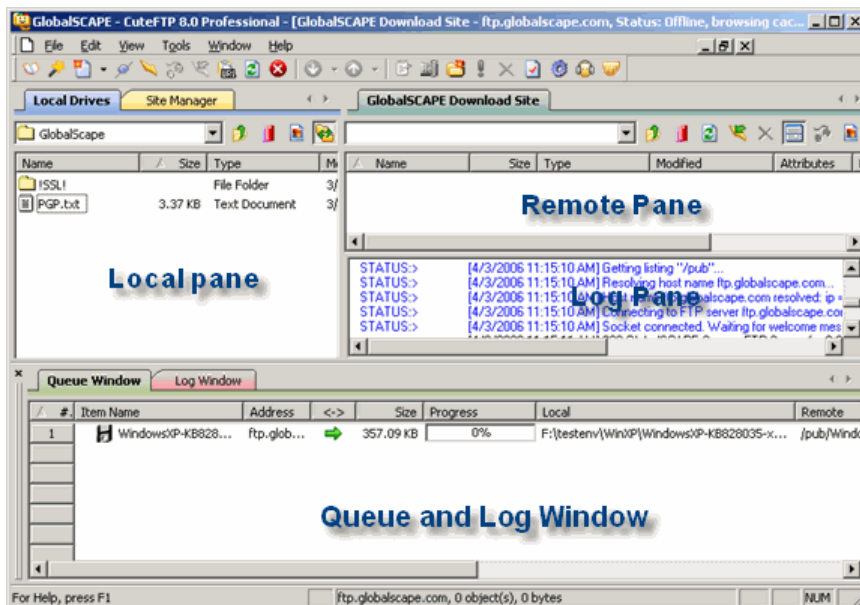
GlobalSCAPE - CuteFTP 8.0 Professional - [GlobalSCAPE Download Site - ftp.globalscape.com, Status: Offline, browsing cac...

File Edit View Tools Window Help

Local Drives | Site Manager

GlobalSCAPE Download Site

GlobalScape

| Name | Size | Type | M |
|---|---|---|---|
| !SSL! | | File Folder | 3/ |
| PGP.txt | 3.37 KB | Text Document | 3/ |

Local pane

| Name | Size | Type | Modified | Attributes |
|---|---|---|---|---|

Remote Pane

STATUS:> [4/3/2006 11:15:10 AM] Getting listing "/pub"...
STATUS:> [4/3/2006 11:15:10 AM] Resolving host name ftp.globalscape.com...
STATUS:> [4/3/2006 11:15:10 AM] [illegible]globalscape.com resolved: ip =
STATUS:> [4/3/2006 11:15:10 AM] Connecting to FTP server ftp.globalscape.co
STATUS:> [4/3/2006 11:15:10 AM] Socket connected. Waiting for welcome mes

Log Pane

Queue Window | Log Window

| # | Item Name | Address | <-> | Size | Progress | Local | Remote |
|---|---|---|---|---|---|---|---|
| 1 | WindowsXP-KB828... | ftp.glob... | | 357.09 KB | 0% | F:\testenv\WinXP\WindowsXP-KB828035-x... | /pub/Windo |

Queue and Log Window

For Help, press F1 | ftp.globalscape.com, 0 object(s), 0 bytes | NUM